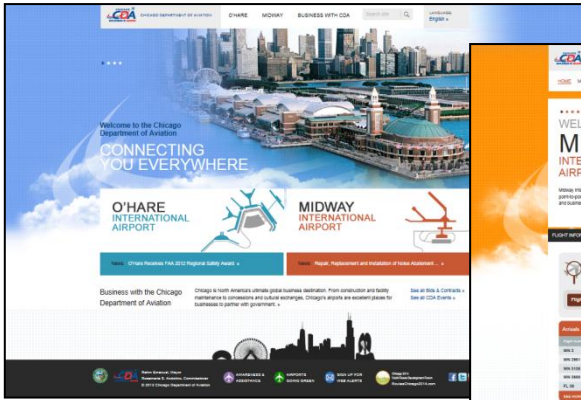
CDA CHICAGO DEPARTMENT OF AVIATION

O'HARE MIDWAY BUSINESS WITH CDA

Search site

LANGUAGE English

Welcome to the Chicago Department of Aviation

CONNECTING YOU EVERYWHERE

O'HARE INTERNATIONAL AIRPORT

MIDWAY INTERNATIONAL AIRPORT

News: O'Hare Receives FAA 2012 Regional Safety Award »

News: Repair, Replacement and Installation of Noise Abatement... »

Business with the Chicago Department of Aviation

Chicago is North America's ultimate global business destination. From construction and facility maintenance to concessions and cultural exchanges, Chicago's airports are excellent places for businesses to partner with government. »

See all Bids & Contracts »
See all CDA Events »

Rahm Emanuel, Mayor
Rosemarie S. Andolino, Commissioner
© 2012 Chicago Department of Aviation

AWARENESS & ASSISTANCE

AIRPORTS GOING GREEN

SIGN UP FOR CDA ALERTS

HOME

WEL

M

INTE

AIRP

FLIGHT INFO

Arrivals